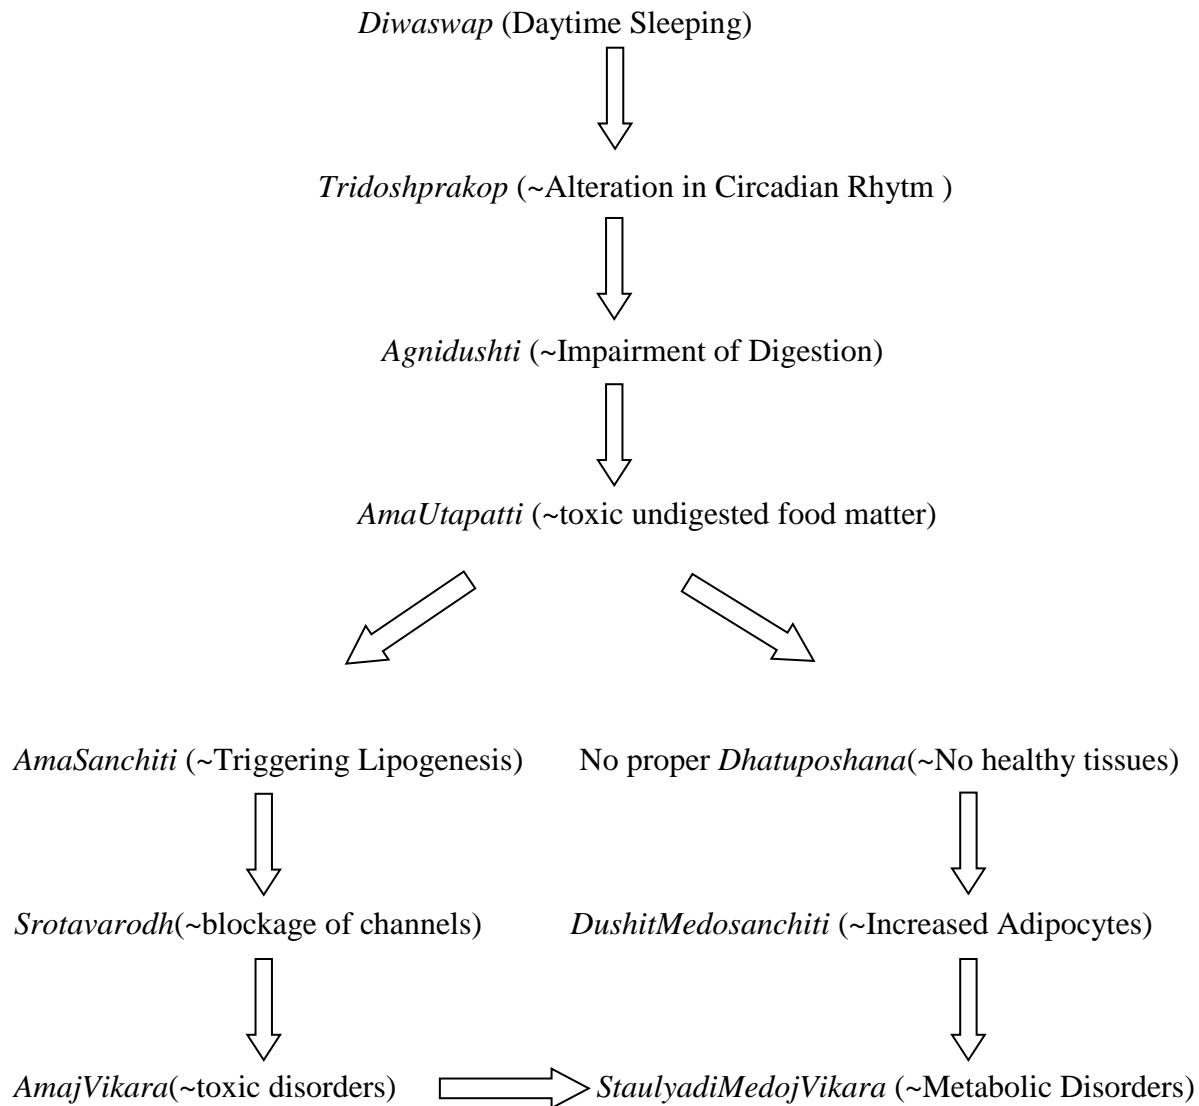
Diwaswap (Daytime Sleeping)

Tridoshprakop (~Alteration in Circadian Rhytm )

Agnidushti (~Impairment of Digestion)

AmaUtapatti (~toxic undigested food matter)

AmaSanchiti (~Triggering Lipogenesis)

Srotavarodh(~blockage of channels)

AmajVikara(~toxic disorders)

No proper Dhatuposhana(~No healthy tissues)

DushitMedosanchiti (~Increased Adipocytes)

StaulyadiMedojVikara (~Metabolic Disorders)